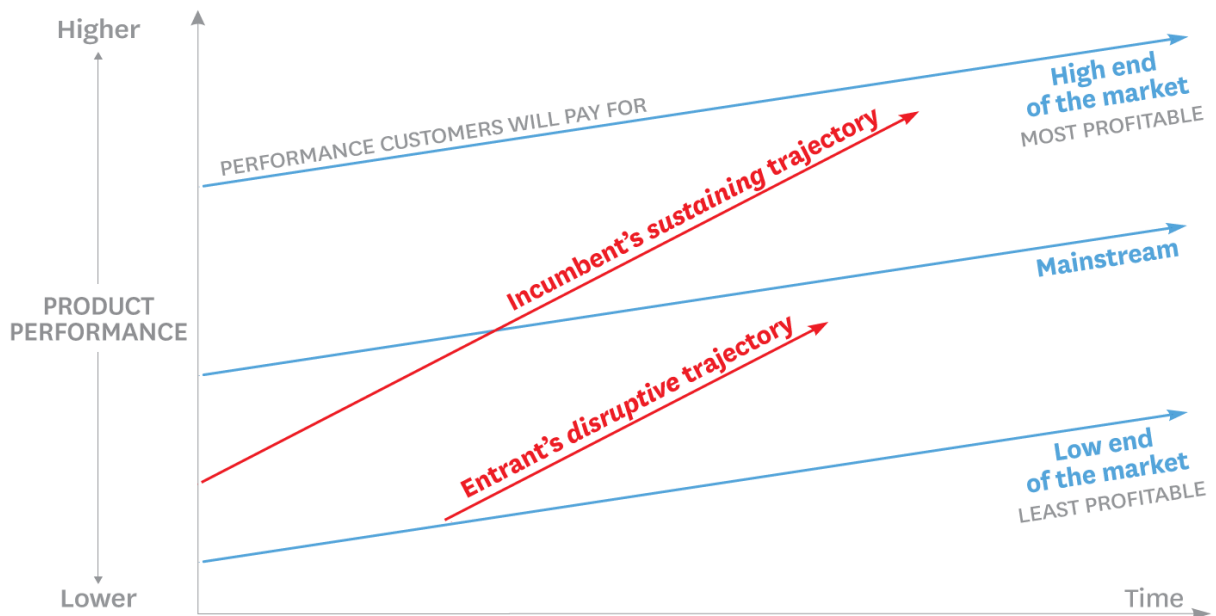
Higher

PRODUCT PERFORMANCE

Lower

PERFORMANCE CUSTOMERS WILL PAY FOR

High end of the market
MOST PROFITABLE

Incumbent's sustaining trajectory

Mainstream

Entrant's disruptive trajectory

Low end of the market
LEAST PROFITABLE

Time